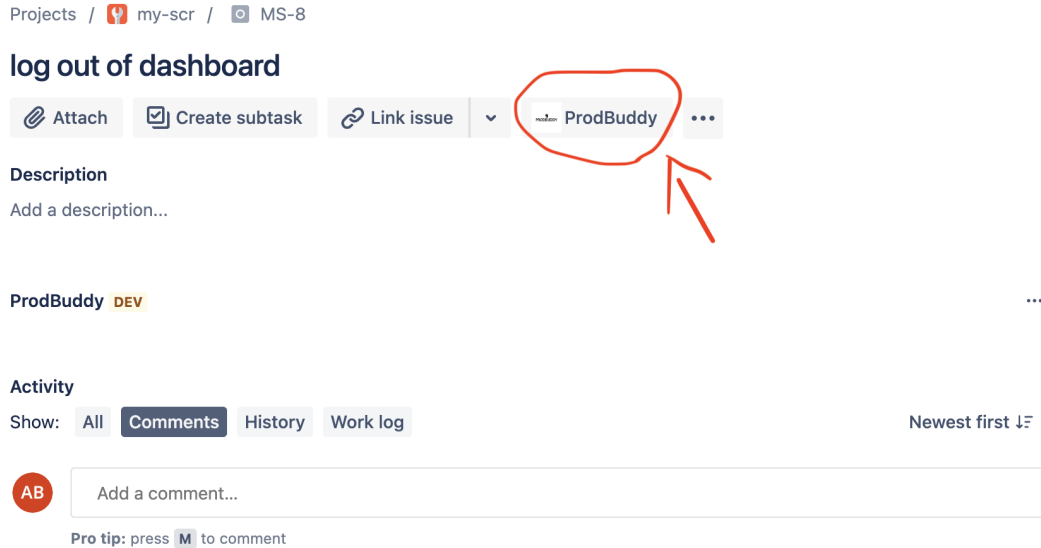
Projects / my-scr / MS-8

log out of dashboard

Attach Create subtask Link issue ProdBuddy •••

Description

Add a description...

ProdBuddy DEV

Activity

Show: All Comments History Work log

Newest first

AB Add a comment...

Pro tip: press M to comment